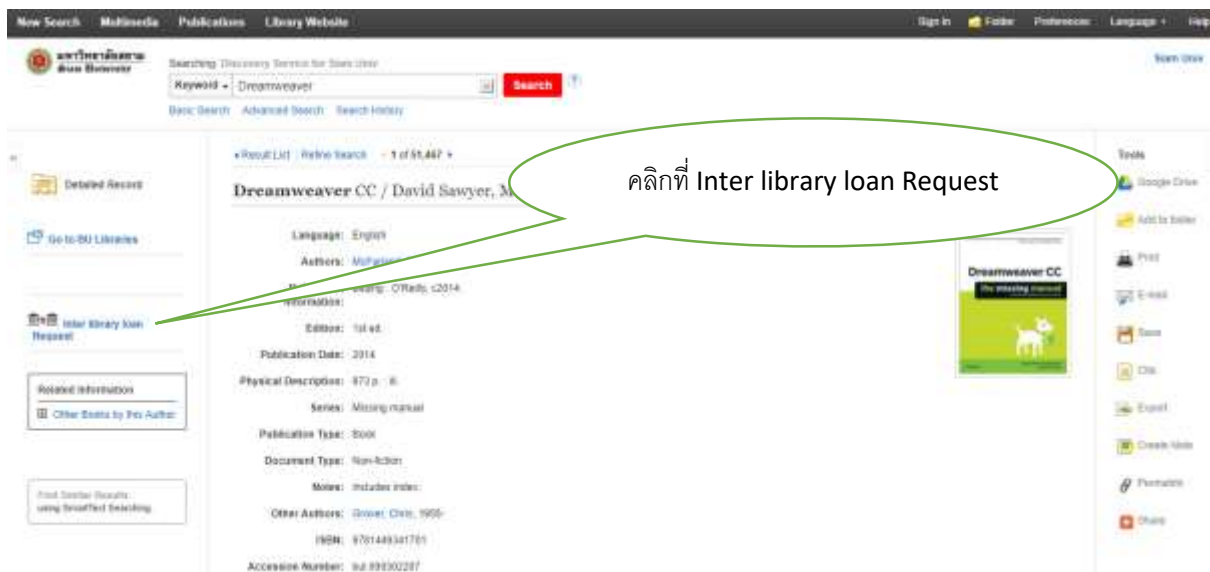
New Search Multimedia Publications Library Website

Sign In Folder Preferences Language Help

มหาวิทยาลัยสยาม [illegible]

Searching: Discovery Service for Siam Univ

Keyword Dreamweaver Search

Basic Search Advanced Search Search History

Siam Univ

« Result List Refine Search 1 of 51,467 »

Dreamweaver CC / David Sawyer, M

คลิกที่ Inter library loan Request

Detailed Record

Go to BU Libraries

Inter library loan Request

Related Information

Other Books by this Author

Find Similar Results using SmartText Searching

Language: English

Authors: McFarland

Publication Information: Beijing : O'Reilly, c2014

Edition: 1st ed.

Publication Date: 2014

Physical Description: 872 p. : ill.

Series: Missing manual

Publication Type: Book

Document Type: Non-fiction

Notes: Includes index.

Other Authors: Grover, Chris, 1956-

ISBN: 9781449341701

Accession Number: bul.899302287

Dreamweaver CC

the missing manual

Tools

Google Drive

Add to folder

Print

E-mail

Save

Cite

Export

Create Note

Permalink

Share